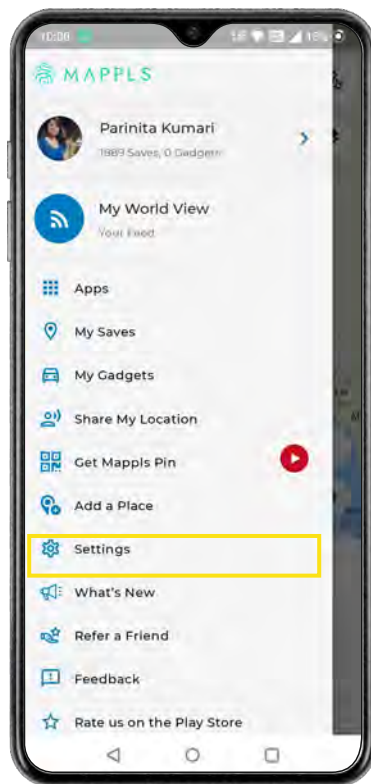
10:08

MAPPLS

Parinita Kumari
1889 Saves, 0 Gadgets

My World View
Your Feed

Apps

My Saves

My Gadgets

Share My Location

Get Mappls Pin

Add a Place

Settings

What's New

Refer a Friend

Feedback

Rate us on the Play Store